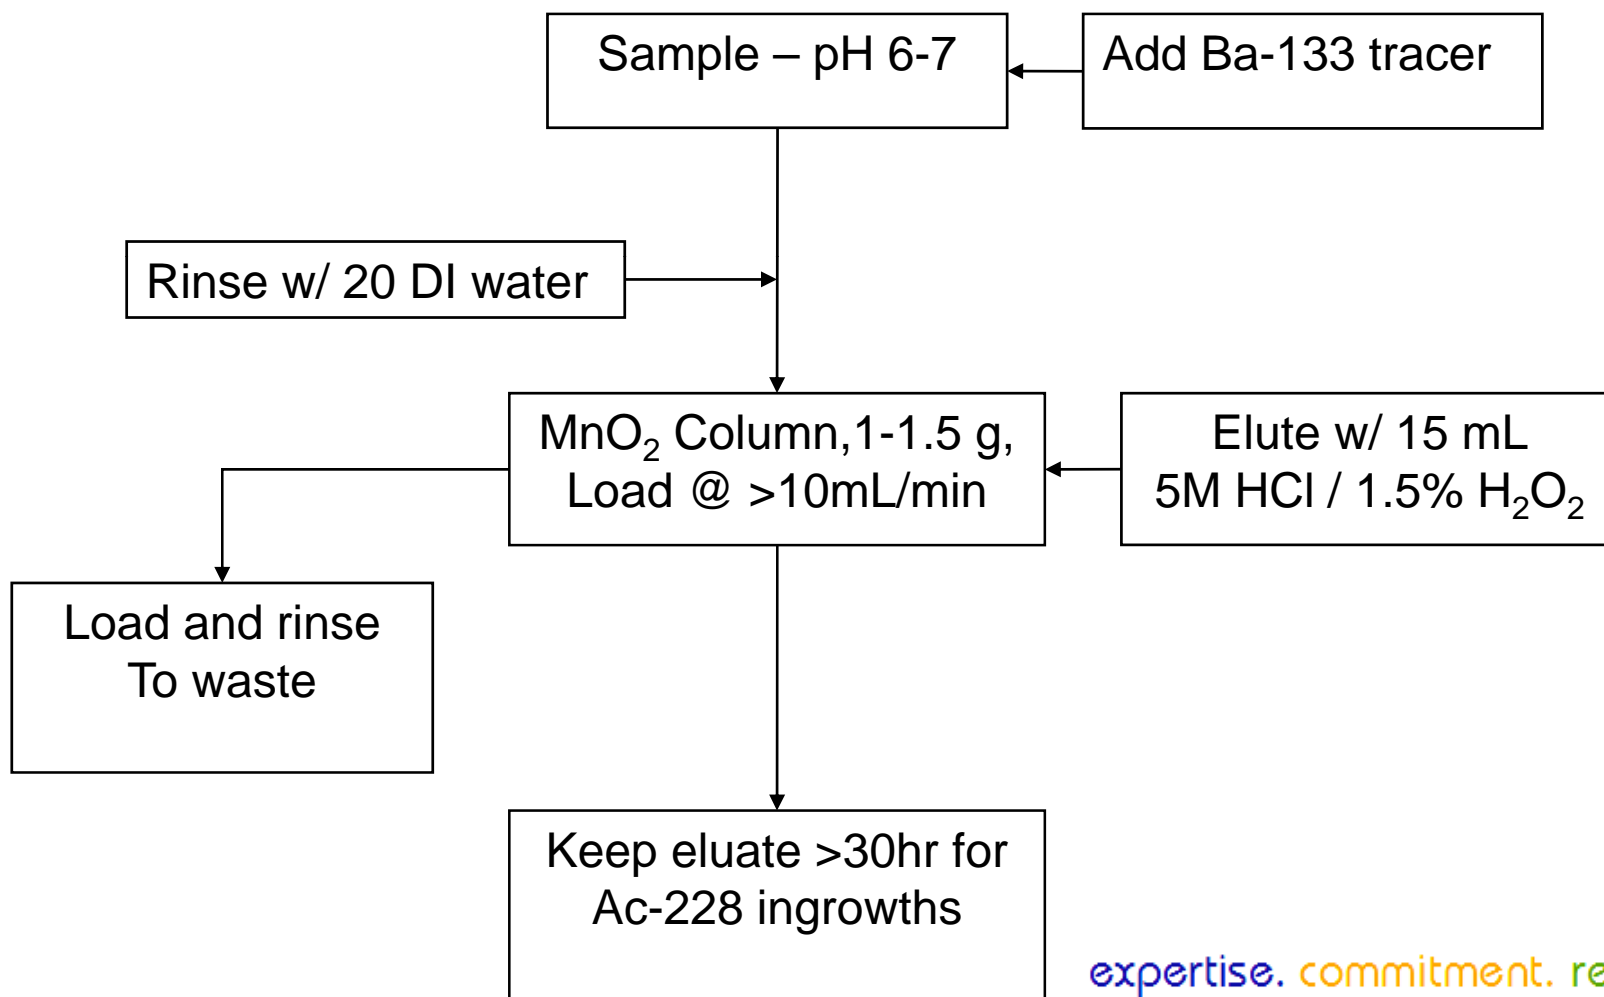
Sample – pH 6-7

Add Ba-133 tracer

Rinse w/ 20 DI water

$MnO_2$ Column,1-1.5 g, Load @ >10mL/min

Elute w/ 15 mL 5M HCl / 1.5% $H_2O_2$

Load and rinse To waste

Keep eluate >30hr for Ac-228 ingrowths

expertise. commitment. re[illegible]